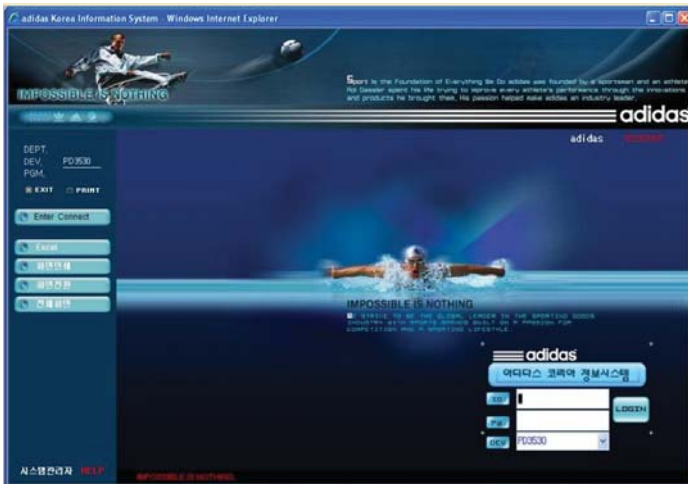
adidas Korea Information System - Windows Internet Explorer

IMPOSSIBLE IS NOTHING

Sport is the Foundation of Everything We Do adidas was founded by a sportsman and an athlete. Adi Dassler spent his life trying to improve every athlete's performance through the innovations and products he brought them. His passion helped make adidas an industry leader.

adidas

adidas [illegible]

DEPT.
DEV. PD3530
PGM.

EXIT PRINT

Enter Connect

Excel

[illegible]

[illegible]

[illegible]

IMPOSSIBLE IS NOTHING

WE STRIVE TO BE THE GLOBAL LEADER IN THE SPORTING GOODS INDUSTRY WITH SPORTS BRANDS BUILT ON A PASSION FOR COMPETITION AND A SPORTING LIFESTYLE.

adidas

아디다스 코리아 정보시스템

ID

PW

DEV PD3530

LOGIN

시스템관리자 HELP

IMPOSSIBLE IS NOTHING